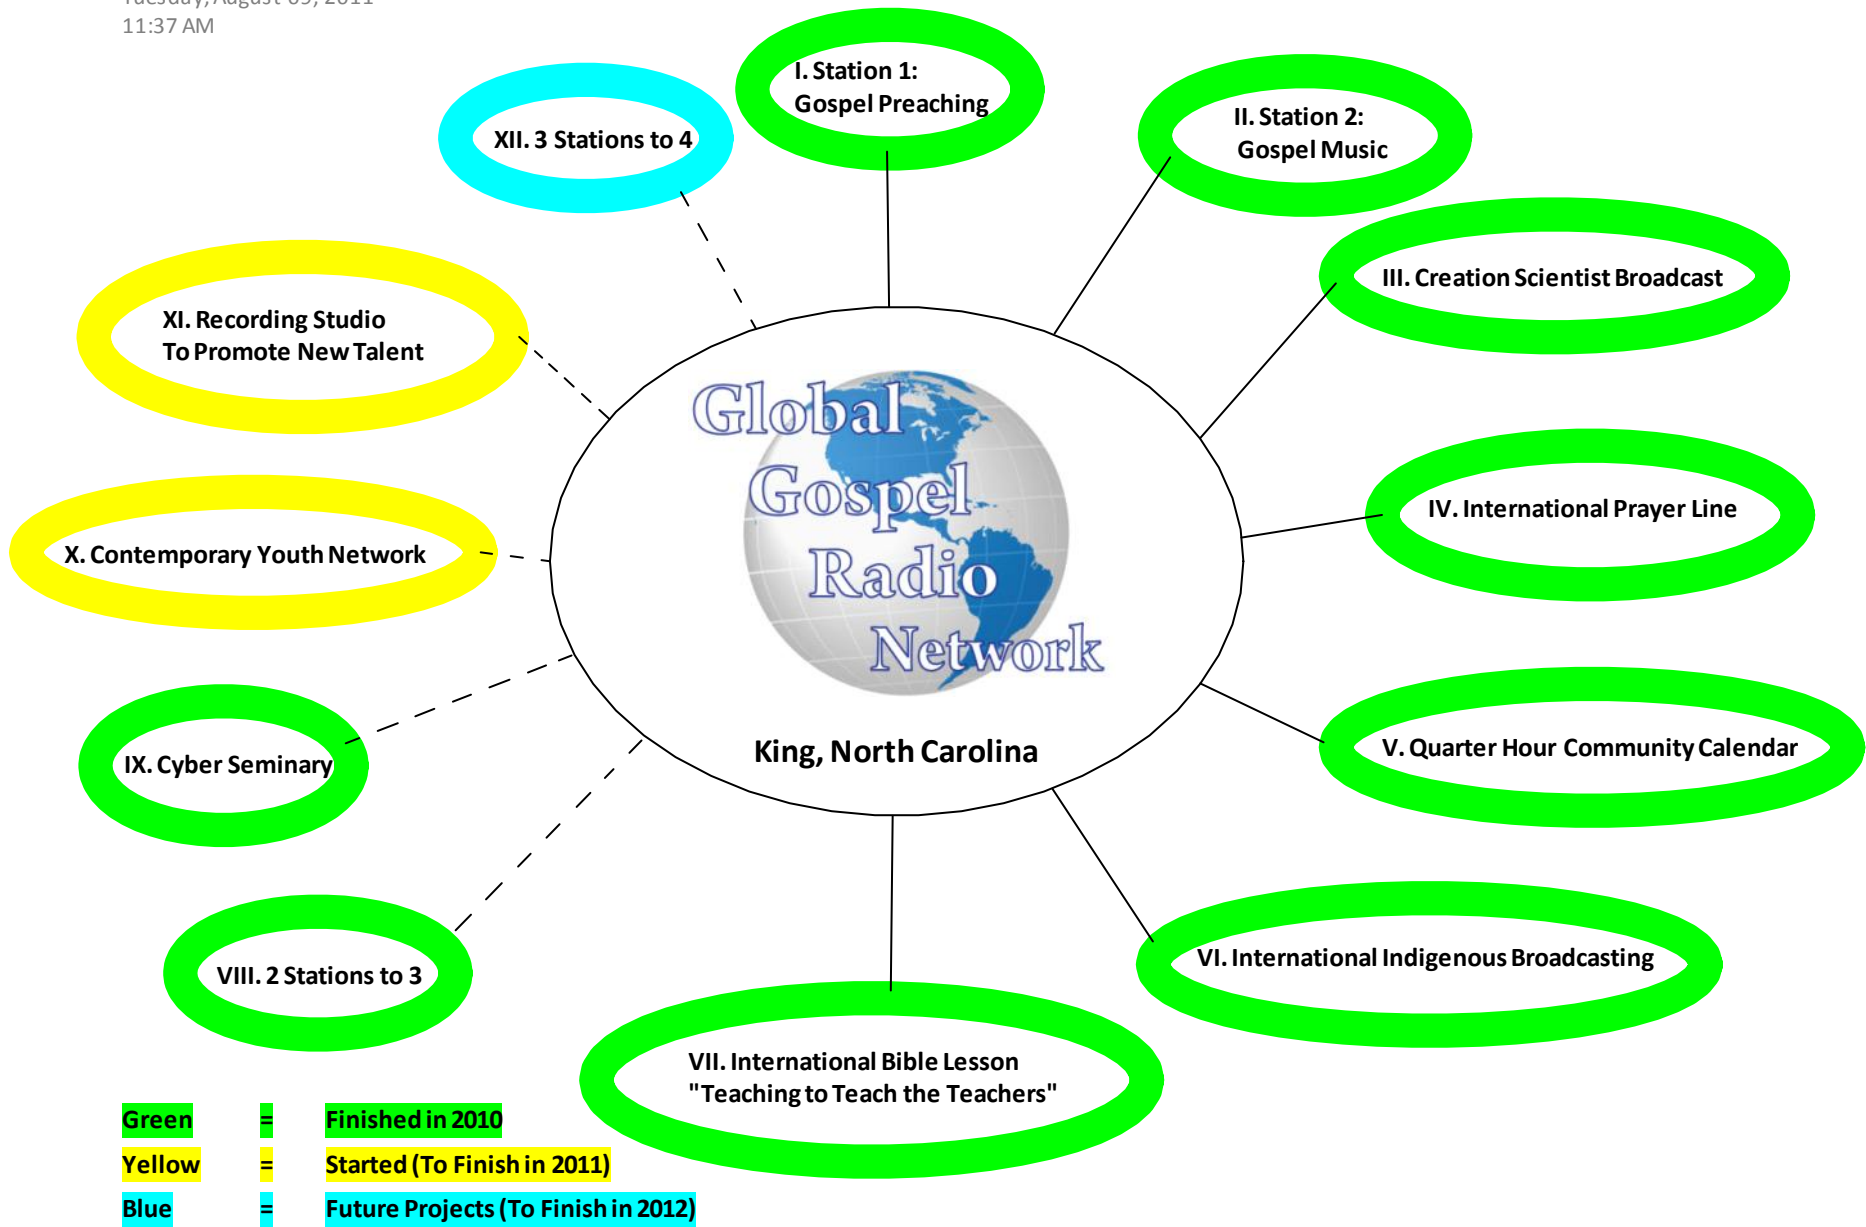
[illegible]
11:37 AM

I. Station 1:
Gospel Preaching

II. Station 2:
Gospel Music

XII. 3 Stations to 4

III. Creation Scientist Broadcast

XI. Recording Studio
To Promote New Talent

Global
Gospel
Radio
Network

IV. International Prayer Line

X. Contemporary Youth Network

King, North Carolina

V. Quarter Hour Community Calendar

IX. Cyber Seminary

VIII. 2 Stations to 3

VI. International Indigenous Broadcasting

VII. International Bible Lesson
"Teaching to Teach the Teachers"

| Green | = | Finished in 2010 |
|---|---|---|
| Yellow | = | Started (To Finish in 2011) |
| Blue | = | Future Projects (To Finish in 2012) |